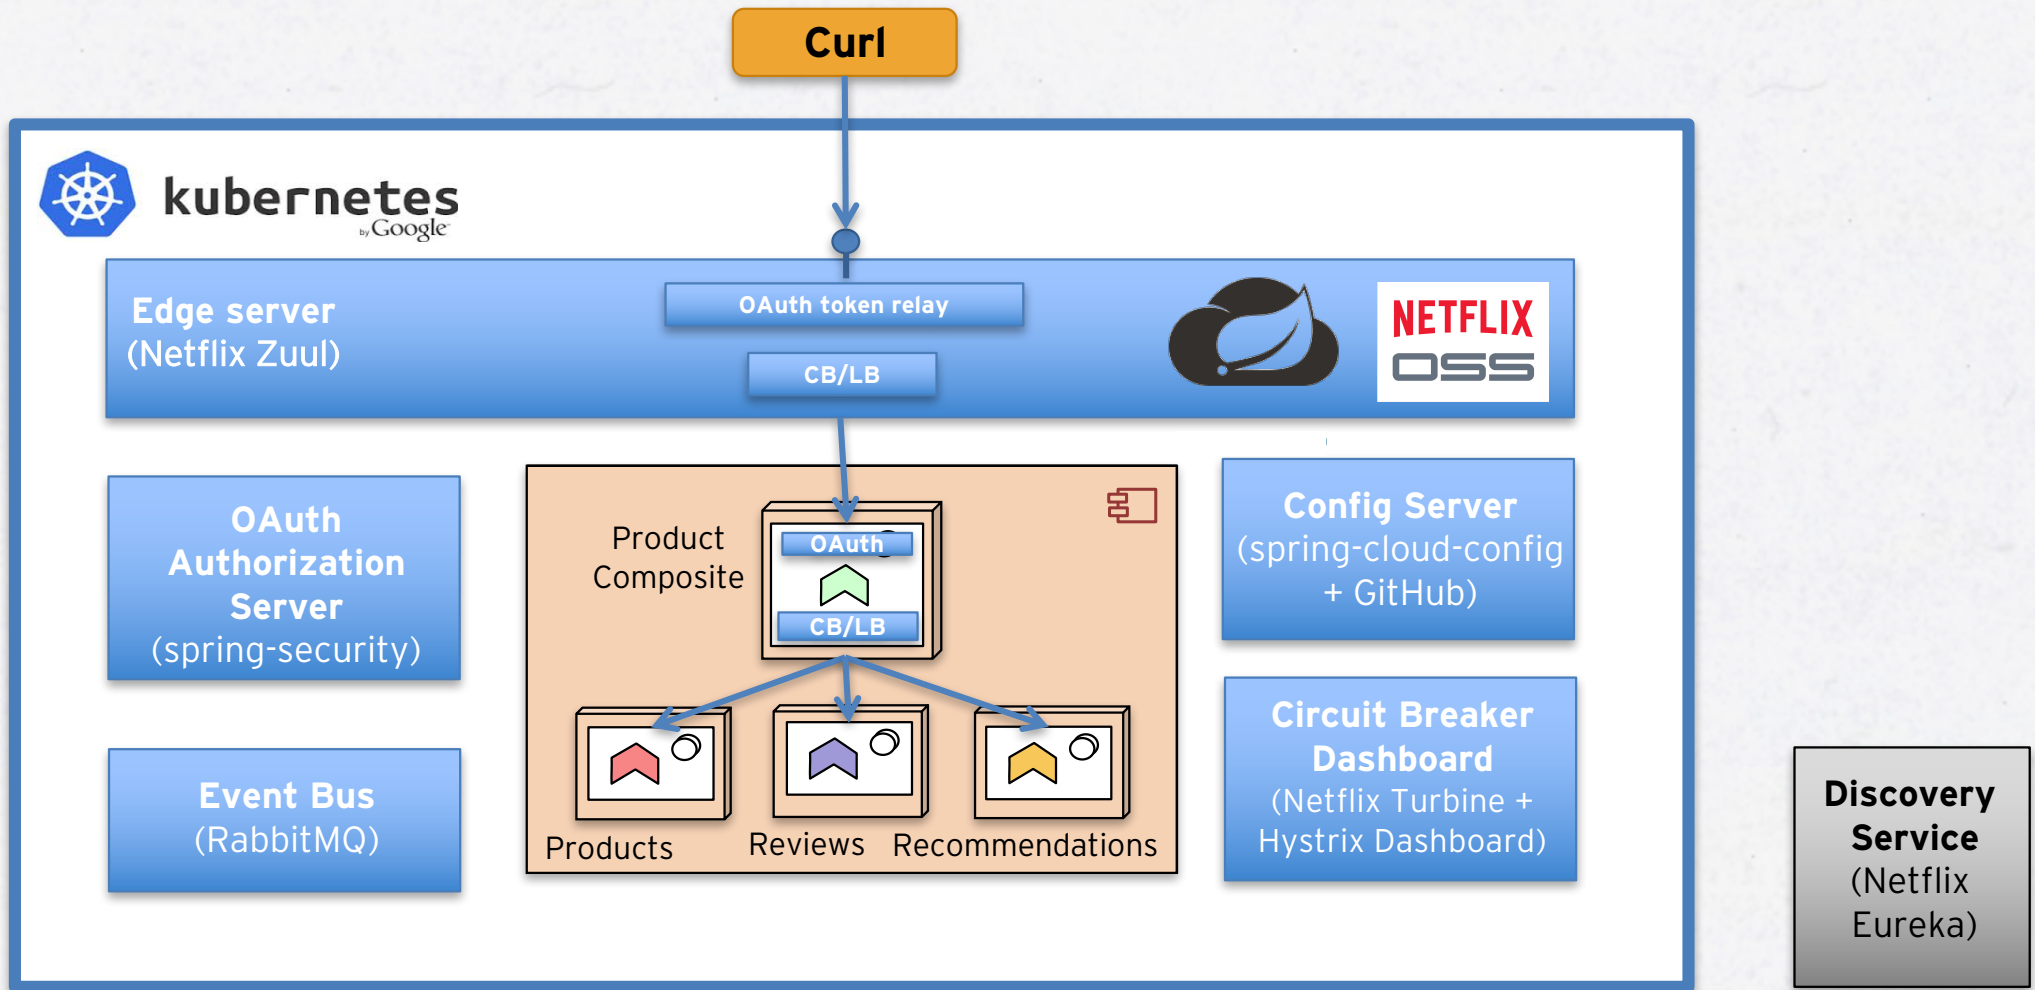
Curl

kubernetes
by Google

Edge server
(Netflix Zuul)

OAuth token relay

CB/LB

NETFLIX
OSS

OAuth Authorization Server
(spring-security)

Product Composite

OAuth

CB/LB

Products

Reviews

Recommendations

Config Server
(spring-cloud-config + GitHub)

Event Bus
(RabbitMQ)

Circuit Breaker Dashboard
(Netflix Turbine + Hystrix Dashboard)

Discovery Service
(Netflix Eureka)